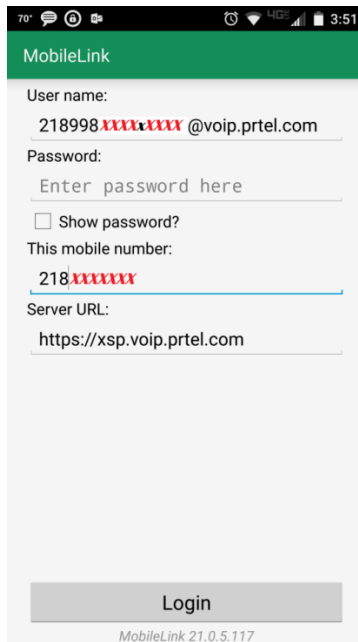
70° 4G 3:51

MobileLink

User name:

218998XXXXxXXXX @voip.prtel.com

Password:

Enter password here

Show password?

This mobile number:

218XXXXXXX

Server URL:

https://xsp.voip.prtel.com

Login

MobileLink 21.0.5.117